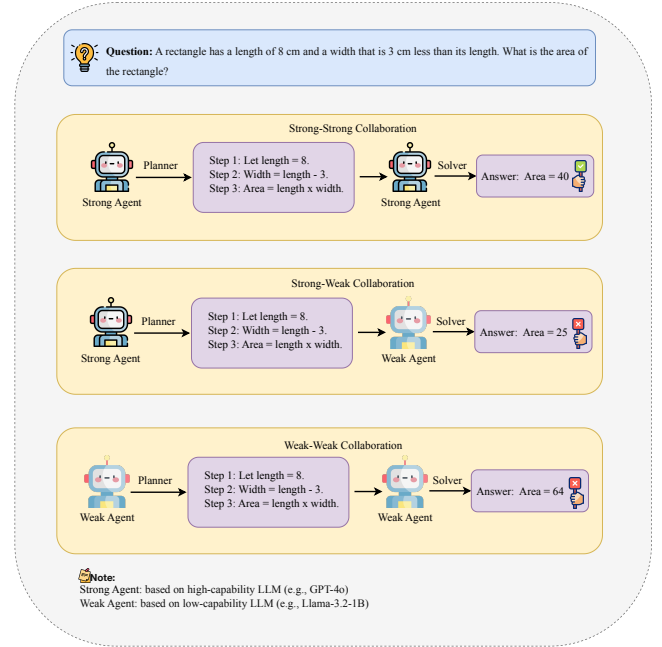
**Question:** A rectangle has a length of 8 cm and a width that is 3 cm less than its length. What is the area of the rectangle?

Strong-Strong Collaboration

Strong Agent

Planner

Step 1: Let length = 8.
Step 2: Width = length - 3.
Step 3: Area = length x width.

Strong Agent

Solver

Answer: Area = 40

Strong-Weak Collaboration

Strong Agent

Planner

Step 1: Let length = 8.
Step 2: Width = length - 3.
Step 3: Area = length x width.

Weak Agent

Solver

Answer: Area = 25

Weak-Weak Collaboration

Weak Agent

Planner

Step 1: Let length = 8.
Step 2: Width = length - 3.
Step 3: Area = length x width.

Weak Agent

Solver

Answer: Area = 64

**Note:**
Strong Agent: based on high-capability LLM (e.g., GPT-4o)
Weak Agent: based on low-capability LLM (e.g., Llama-3.2-1B)